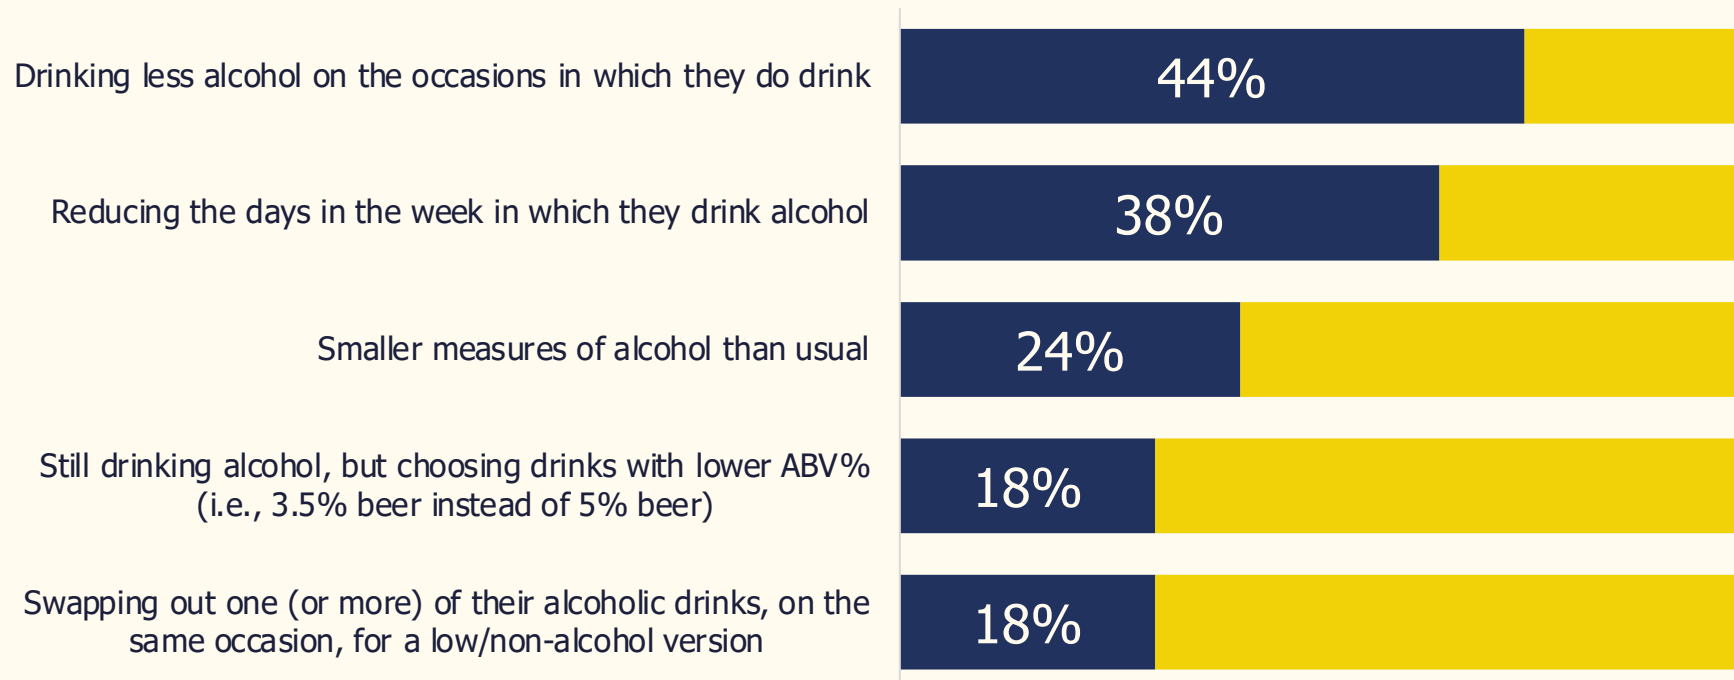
Drinking less alcohol on the occasions in which they do drink 44%

Reducing the days in the week in which they drink alcohol 38%

Smaller measures of alcohol than usual 24%

Still drinking alcohol, but choosing drinks with lower ABV% (i.e., 3.5% beer instead of 5% beer) 18%

Swapping out one (or more) of their alcoholic drinks, on the same occasion, for a low/non-alcohol version 18%